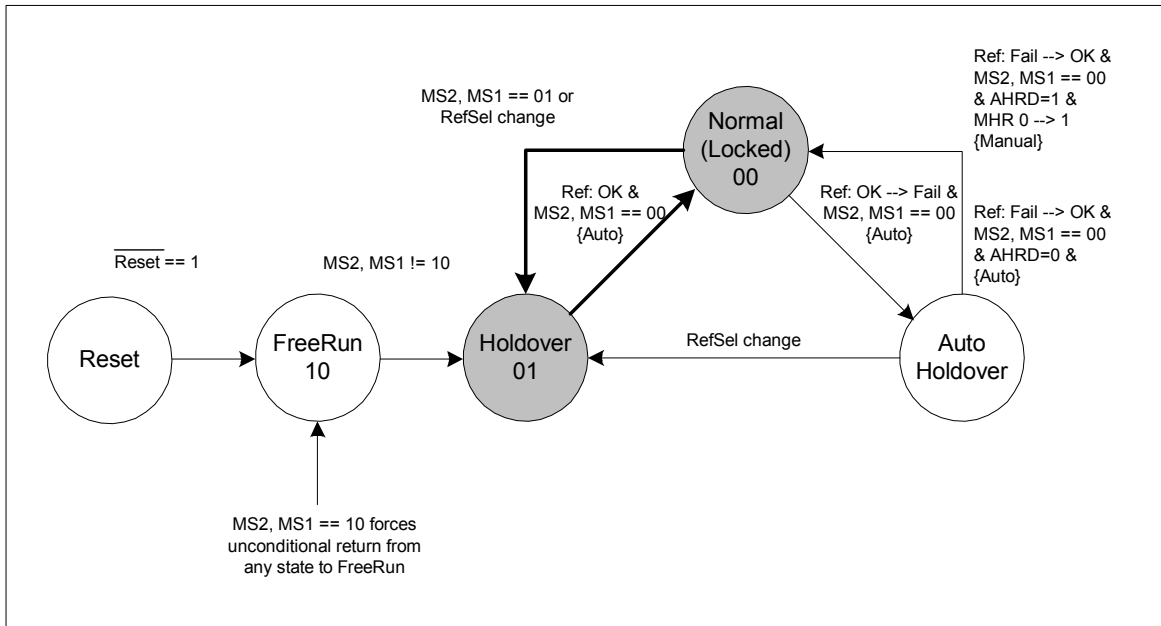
Ref: Fail --> OK & MS2, MS1 == 00 & AHRD=1 & MHR 0 --> 1 {Manual}

MS2, MS1 == 01 or RefSel change

Normal (Locked) 00

Ref: OK & MS2, MS1 == 00 {Auto}

Ref: OK --> Fail & MS2, MS1 == 00 {Auto}

Ref: Fail --> OK & MS2, MS1 == 00 & AHRD=0 & {Auto}

$\overline{\text{Reset}}$ == 1

MS2, MS1 != 10

Reset

FreeRun 10

Holdover 01

RefSel change

Auto Holdover

MS2, MS1 == 10 forces unconditional return from any state to FreeRun